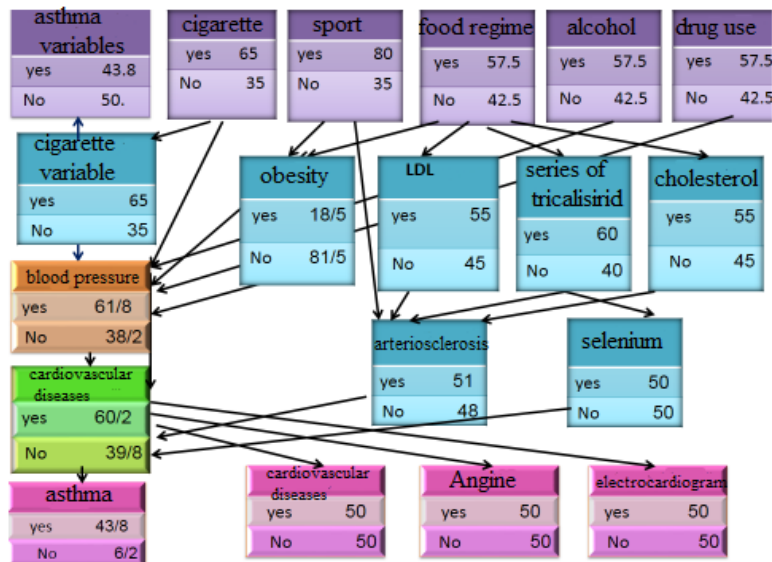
asthma variables
| | |
|---|---|
| yes | 43.8 |
| No | 50. |

cigarette
| | |
|---|---|
| yes | 65 |
| No | 35 |

sport
| | |
|---|---|
| yes | 80 |
| No | 35 |

food regime
| | |
|---|---|
| yes | 57.5 |
| No | 42.5 |

alcohol
| | |
|---|---|
| yes | 57.5 |
| No | 42.5 |

drug use
| | |
|---|---|
| yes | 57.5 |
| No | 42.5 |

cigarette variable
| | |
|---|---|
| yes | 65 |
| No | 35 |

obesity
| | |
|---|---|
| yes | 18/5 |
| No | 81/5 |

LDL
| | |
|---|---|
| yes | 55 |
| No | 45 |

series of tricalisirid
| | |
|---|---|
| yes | 60 |
| No | 40 |

cholesterol
| | |
|---|---|
| yes | 55 |
| No | 45 |

blood pressure
| | |
|---|---|
| yes | 61/8 |
| No | 38/2 |

arteriosclerosis
| | |
|---|---|
| yes | 51 |
| No | 48 |

selenium
| | |
|---|---|
| yes | 50 |
| No | 50 |

cardiovascular diseases
| | |
|---|---|
| yes | 60/2 |
| No | 39/8 |

asthma
| | |
|---|---|
| yes | 43/8 |
| No | 6/2 |

cardiovascular diseases
| | |
|---|---|
| yes | 50 |
| No | 50 |

Angine
| | |
|---|---|
| yes | 50 |
| No | 50 |

electrocardiogram
| | |
|---|---|
| yes | 50 |
| No | 50 |